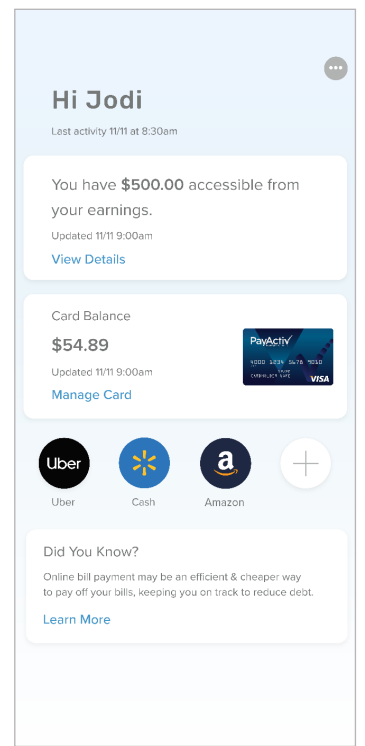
Hi Jodi

Last activity 11/11 at 8:30am

You have **$500.00** accessible from your earnings.

Updated 11/11 9:00am

View Details

Card Balance

$54.89

Updated 11/11 9:00am

Manage Card

PayActiv

4000 1234 5678 9010

VISA

Uber

Uber

Cash

a

Amazon

Did You Know?

Online bill payment may be an efficient & cheaper way to pay off your bills, keeping you on track to reduce debt.

Learn More